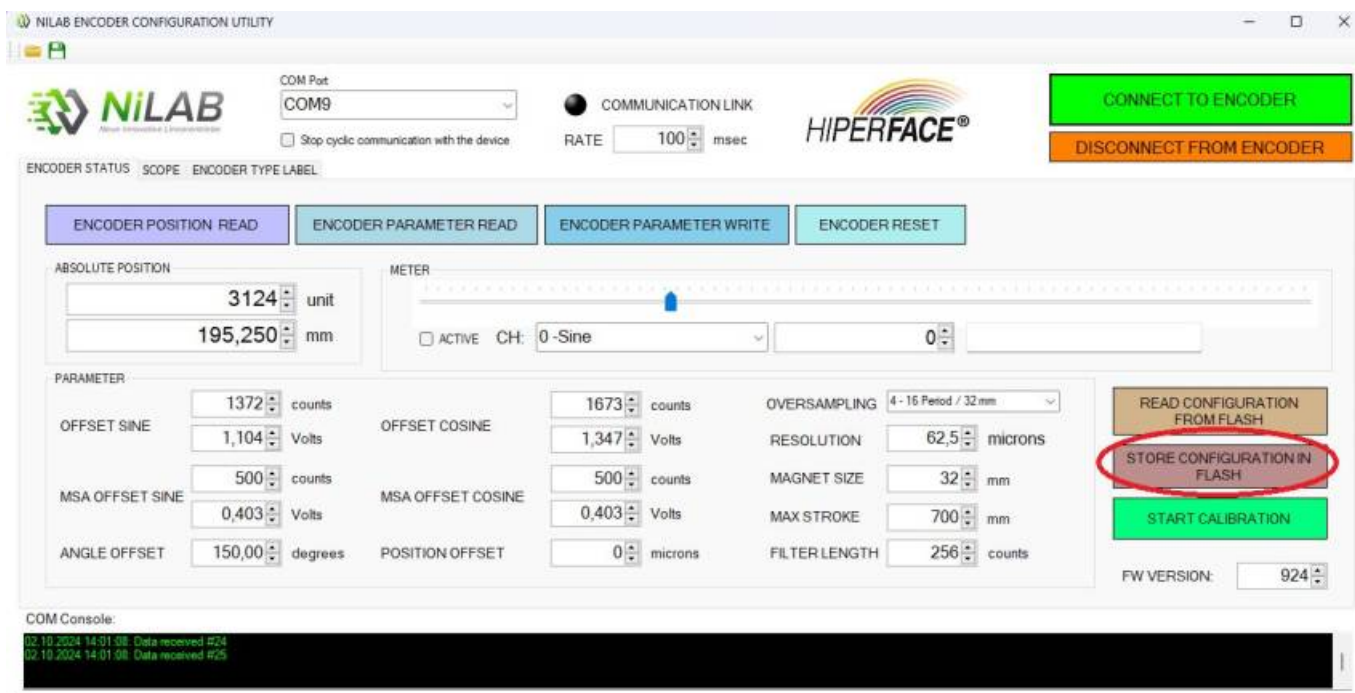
NILAB ENCODER CONFIGURATION UTILITY

NiLAB
Neue Innovative Lineartechnik

COM Port
COM9
Stop cyclic communication with the device

COMMUNICATION LINK
RATE 100 msec

HIPERFACE®

CONNECT TO ENCODER
DISCONNECT FROM ENCODER

ENCODER STATUS SCOPE ENCODER TYPE LABEL

ENCODER POSITION READ
ENCODER PARAMETER READ
ENCODER PARAMETER WRITE
ENCODER RESET

ABSOLUTE POSITION
3124 unit
195,250 mm

METER
ACTIVE CH: 0 -Sine
0

PARAMETER

| | | | | | | | |
|---|---|---|---|---|---|---|---|
| OFFSET SINE | 1372 counts | OFFSET COSINE | 1673 counts | OVERSAMPLING | 4 - 16 Period / 32 mm | | |
| | 1,104 Volts | | 1,347 Volts | RESOLUTION | 62,5 microns | | |
| MSA OFFSET SINE | 500 counts | MSA OFFSET COSINE | 500 counts | MAGNET SIZE | 32 mm | | |
| | 0,403 Volts | | 0,403 Volts | MAX STROKE | 700 mm | | |
| ANGLE OFFSET | 150,00 degrees | POSITION OFFSET | 0 microns | FILTER LENGTH | 256 counts | | |

READ CONFIGURATION FROM FLASH
STORE CONFIGURATION IN FLASH
START CALIBRATION

FW VERSION: 924

COM Console:
02.10.2024 14:01:08: Data received #24
02.10.2024 14:01:08: Data received #25